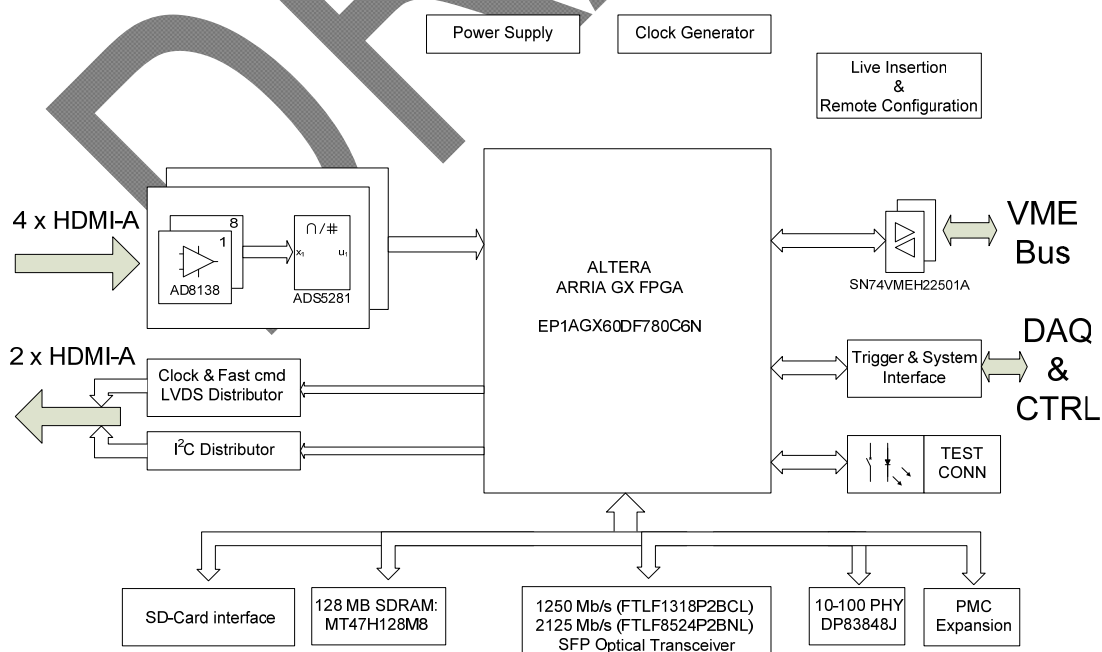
Power Supply

Clock Generator

Live Insertion
&
Remote Configuration

4 x HDMI-A

8

1

AD8138

$\cap/\#$

$x_1$

$u_1$

ADS5281

ALTERA
ARRIA GX FPGA

EP1AGX60DF780C6N

SN74VMEH22501A

VME
Bus

2 x HDMI-A

Clock & Fast cmd
LVDS Distributor

$I^2C$ Distributor

Trigger & System
Interface

DAQ
&
CTRL

TEST
CONN

SD-Card interface

128 MB SDRAM:
MT47H128M8

1250 Mb/s (FTLF1318P2BCL)
2125 Mb/s (FTLF8524P2BNL)
SFP Optical Transceiver

10-100 PHY
DP83848J

PMC
Expansion